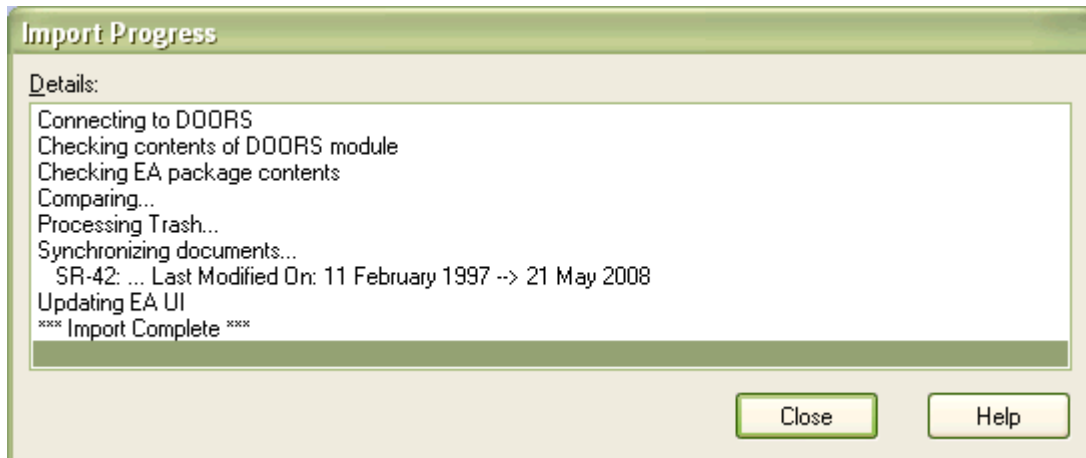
Import Progress

Details:

Connecting to DOORS
Checking contents of DOORS module
Checking EA package contents
Comparing...
Processing Trash...
Synchronizing documents...
SR-42: ... Last Modified On: 11 February 1997 --> 21 May 2008
Updating EA UI
*** Import Complete ***

Close

Help